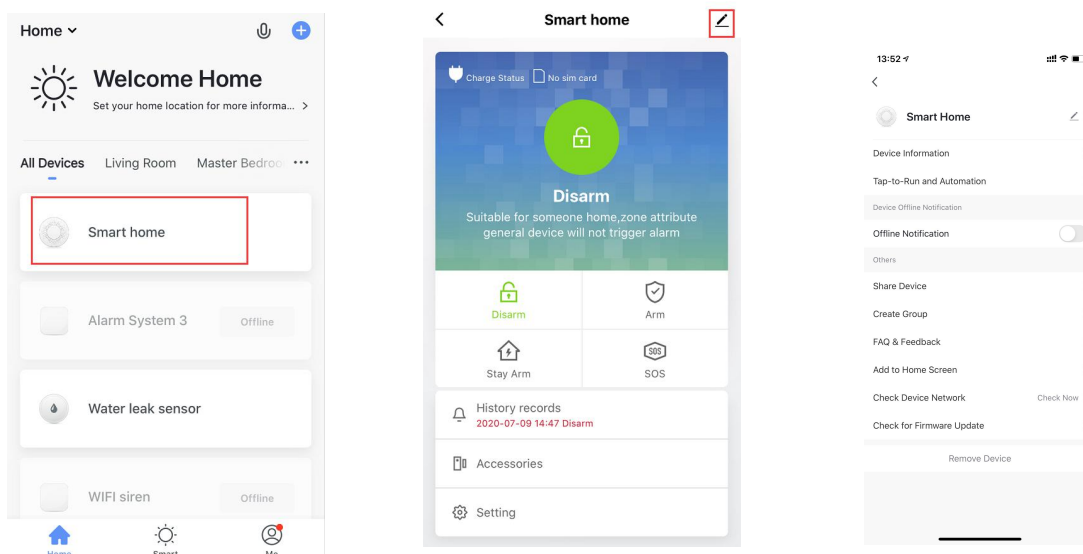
Home

Welcome Home

Set your home location for more informa... >

All Devices Living Room Master Bedroo ···

Smart home

Alarm System 3 Offline

Water leak sensor

WIFI siren Offline

Home Smart Me

Smart home

Charge Status No sim card

Disarm

Suitable for someone home,zone attribute general device will not trigger alarm

Disarm

Arm

Stay Arm

SOS

History records
2020-07-09 14:47 Disarm

Accessories

Setting

13:52

Smart Home

Device Information

Tap-to-Run and Automation

Device Offline Notification

Offline Notification

Others

Share Device

Create Group

FAQ & Feedback

Add to Home Screen

Check Device Network Check Now

Check for Firmware Update

Remove Device